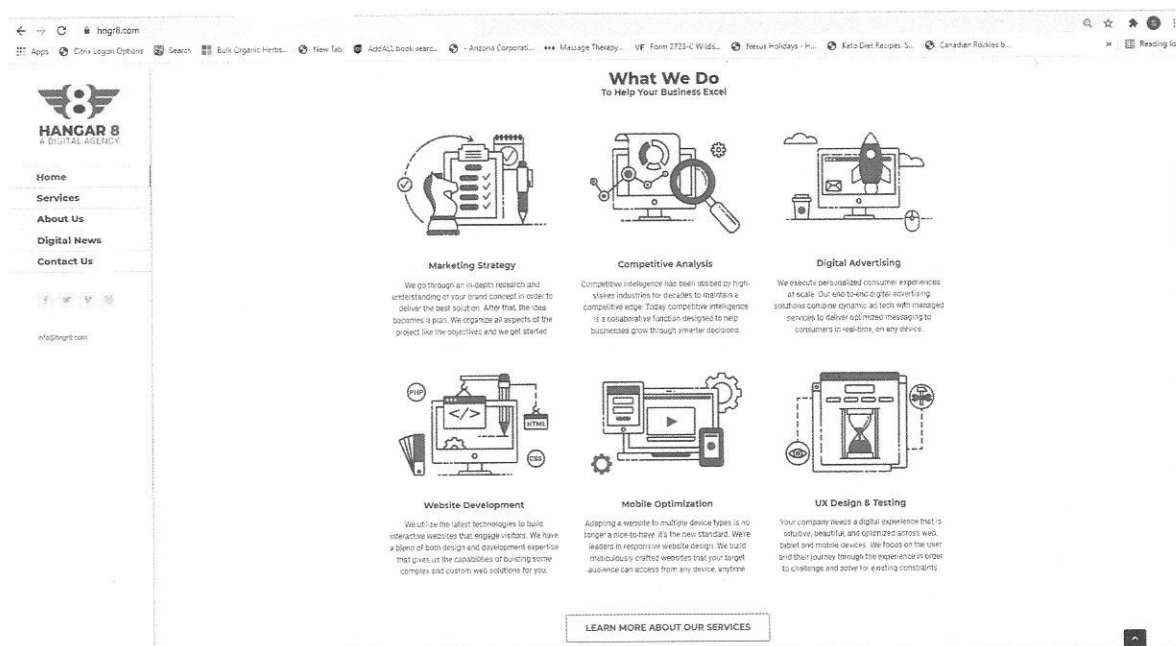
hngr8.com

Apps Citrix Logon Options Search Bulk Organic Herbs... New Tab AddALL book searc... - Arizona Corporati... Massage Therapy... VF Form 2723-C Wilds... Nexus Holidays - H... Keto Diet Recipes: S... Canadian Rockies b... Reading list

HANGAR 8
A DIGITAL AGENCY

Home
Services
About Us
Digital News
Contact Us

info@hngr8.com

What We Do
To Help Your Business Excel

Marketing Strategy

We go through an in-depth research and understanding of your brand concept in order to deliver the best solution. After that, the idea becomes a plan. We organize all aspects of the project like the objectives and we get started.

Competitive Analysis

Competitive intelligence has been utilized by high-stakes industries for decades to maintain a competitive edge. Today competitive intelligence is a collaborative function designed to help businesses grow through smarter decisions.

Digital Advertising

We execute personalized consumer experiences at scale. Our end-to-end digital advertising solutions combine dynamic ad tech with managed services to deliver optimized messaging to consumers in real-time, on any device.

PHP
HTML
CSS

Website Development

We utilize the latest technologies to build interactive websites that engage visitors. We have a blend of both design and development expertise that gives us the capabilities of building some complex and custom web solutions for you.

Mobile Optimization

Adapting a website to multiple device types is no longer a nice-to-have. It's the new standard. We're leaders in responsive website design. We build meticulously crafted websites that your target audience can access from any device, anytime.

UX Design & Testing

Your company needs a digital experience that is intuitive, beautiful, and optimized across web, tablet and mobile devices. We focus on the user and their journey through the experience in order to challenge and solve for existing constraints.

LEARN MORE ABOUT OUR SERVICES